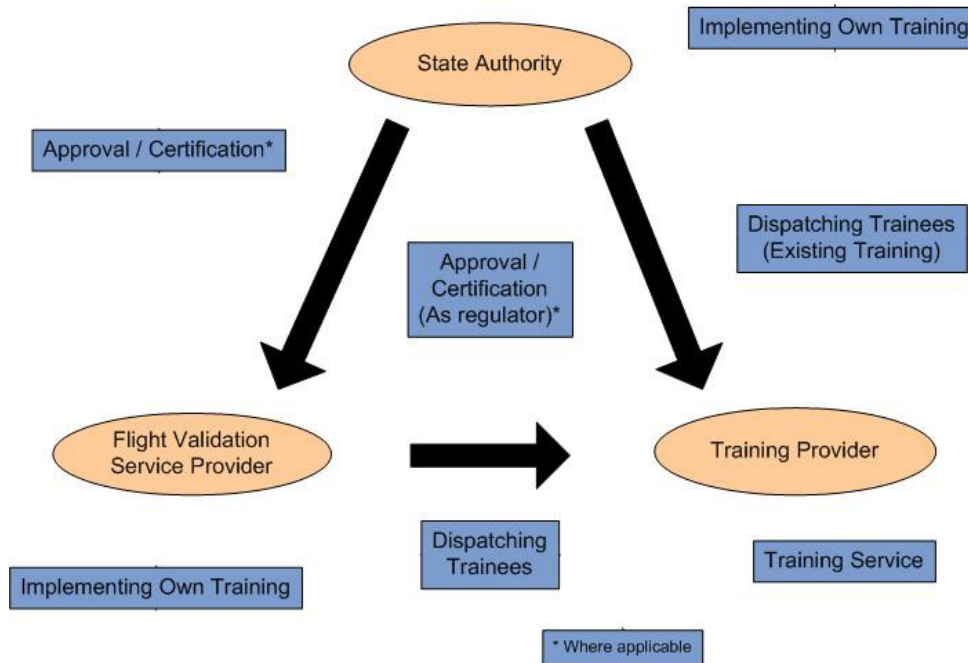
Implementing Own Training

State Authority

Approval / Certification*

Dispatching Trainees (Existing Training)

Approval / Certification (As regulator)*

Flight Validation Service Provider

Training Provider

Dispatching Trainees

Training Service

Implementing Own Training

* Where applicable